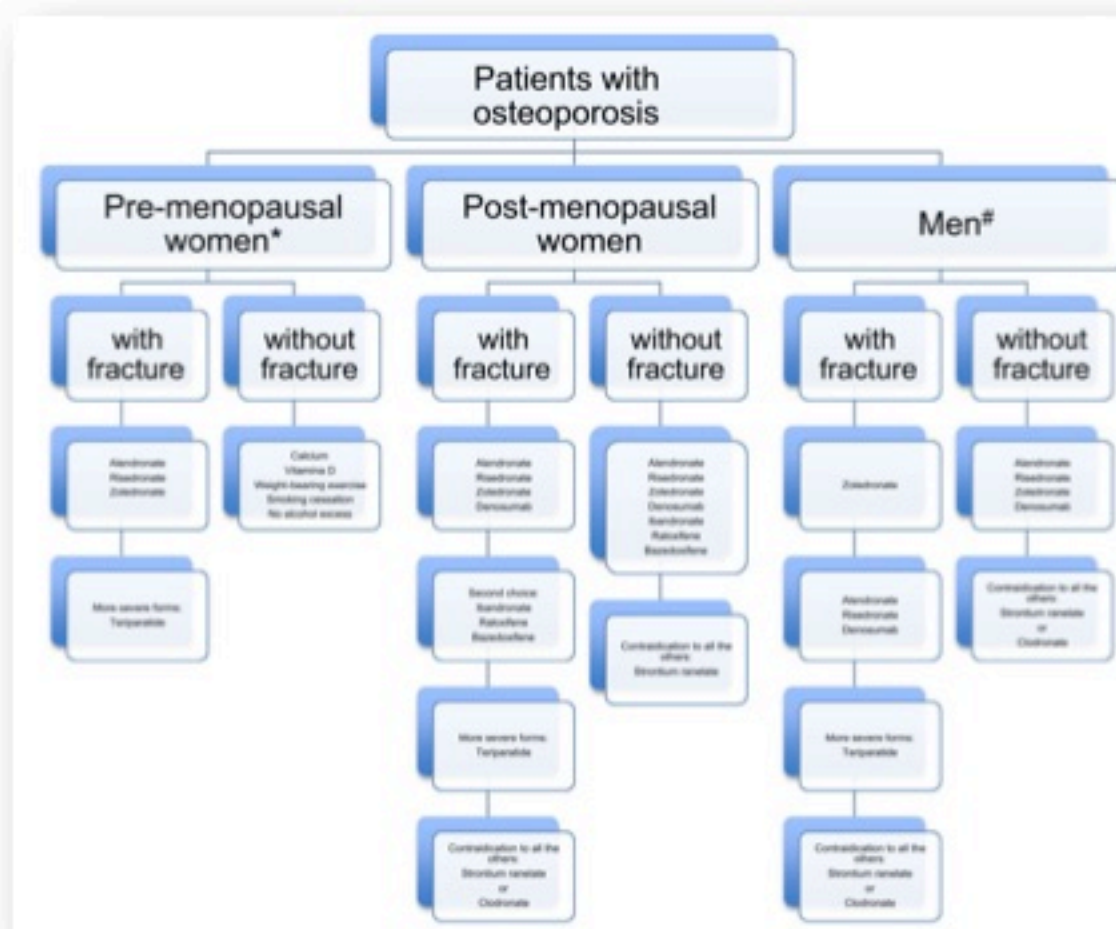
Patients with osteoporosis

Pre-menopausal women*

with fracture

Alendronate
Risedronate
Zoledronate

More severe forms:
Teriparatide

without fracture

Calcium
Vitamin D
Weight-bearing exercise
Smoking cessation
No alcohol excess

Post-menopausal women

with fracture

Alendronate
Risedronate
Zoledronate
Denosumab

Second choice:
Ibandronate
Raloxifene
Bazedoxifene

More severe forms:
Teriparatide

Contraindication to all the others:
Strontium ranelate
or
Clodronate

without fracture

Alendronate
Risedronate
Zoledronate
Denosumab
Ibandronate
Raloxifene
Bazedoxifene

Contraindication to all the others:
Strontium ranelate

Men#

with fracture

Zoledronate

Alendronate
Risedronate
Denosumab

More severe forms:
Teriparatide

Contraindication to all the others:
Strontium ranelate
or
Clodronate

without fracture

Alendronate
Risedronate
Zoledronate
Denosumab

Contraindication to all the others:
Strontium ranelate
or
Clodronate